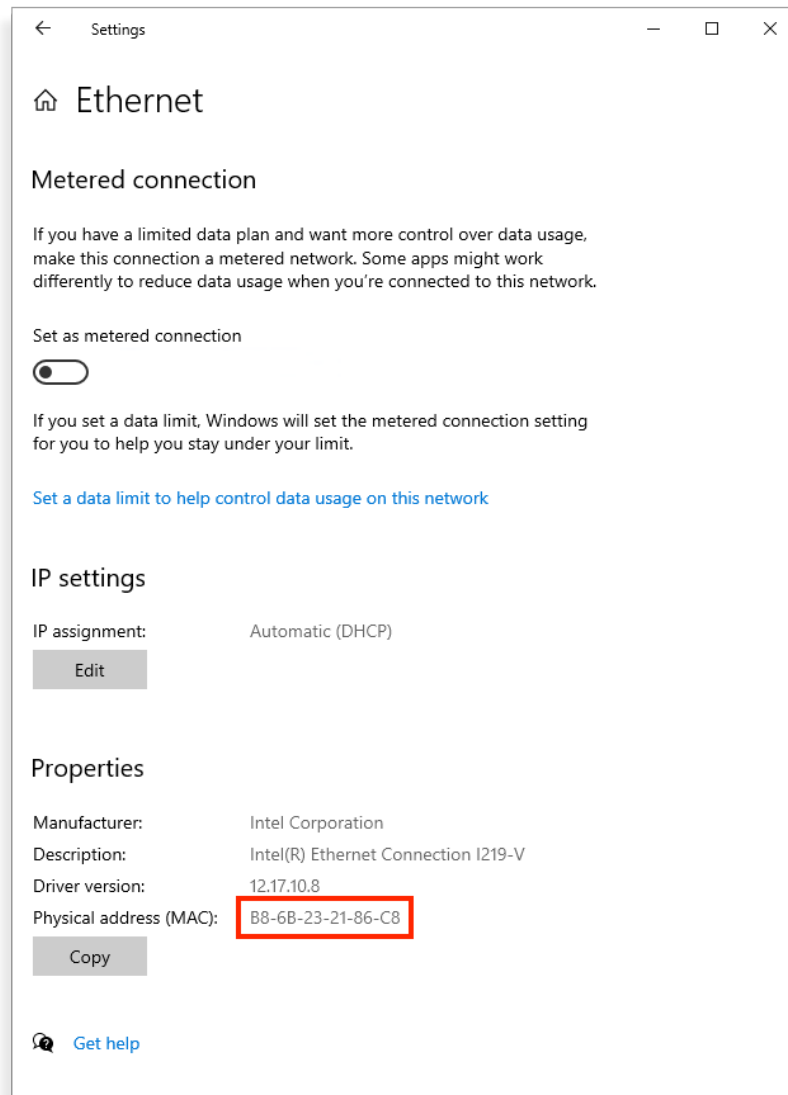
Settings

Ethernet

Metered connection

If you have a limited data plan and want more control over data usage, make this connection a metered network. Some apps might work differently to reduce data usage when you're connected to this network.

Set as metered connection

If you set a data limit, Windows will set the metered connection setting for you to help you stay under your limit.

Set a data limit to help control data usage on this network

IP settings

IP assignment: Automatic (DHCP)

Edit

Properties

Manufacturer: Intel Corporation
Description: Intel(R) Ethernet Connection I219-V
Driver version: 12.17.10.8
Physical address (MAC): B8-6B-23-21-86-C8

Copy

Get help